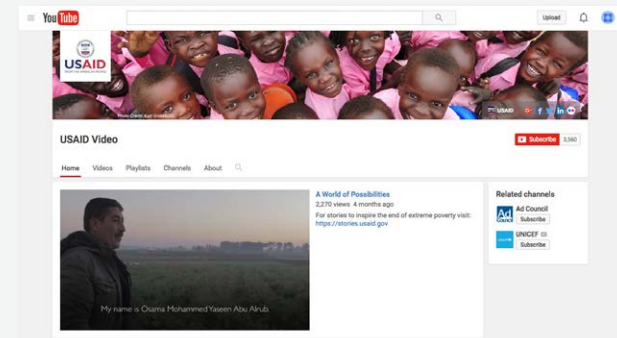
YouTube

Upload

USAID
FROM THE AMERICAN PEOPLE

USAID

USAID Video

Subscribe 3,560

Home Videos Playlists Channels About

A World of Possibilities
2,270 views 4 months ago
For stories to inspire the end of extreme poverty visit: https://stories.usaid.gov

My name is Osama Mohammed Yaseen Abu Alrub.

Related channels

Ad Council
Subscribe

UNICEF
Subscribe